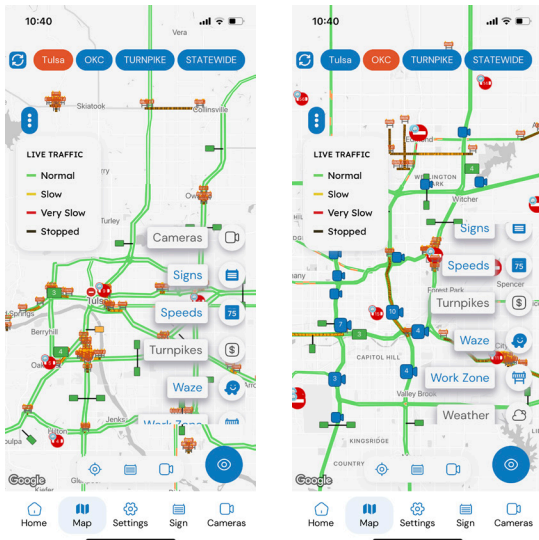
10:40

Tulsa OKC TURNPIKE STATEWIDE

Vera
Skiatook
Collinsville
Turley
Tulsa
Berryhill
Jenks
Sapulpa
Kiefer

LIVE TRAFFIC
Normal
Slow
Very Slow
Stopped

Cameras
Signs
Speeds
Turnpikes
Waze
Work Zone

Google

Home Map Settings Sign Cameras

10:40

Tulsa OKC TURNPIKE STATEWIDE

WILLINGTON
Witcher
Forest Park
Spencer
CAPITOL HILL
Valley Brook
KINGSRIDGE
COUNTRY

LIVE TRAFFIC
Normal
Slow
Very Slow
Stopped

Signs
Speeds
Turnpikes
Waze
Work Zone
Weather

Google

Home Map Settings Sign Cameras